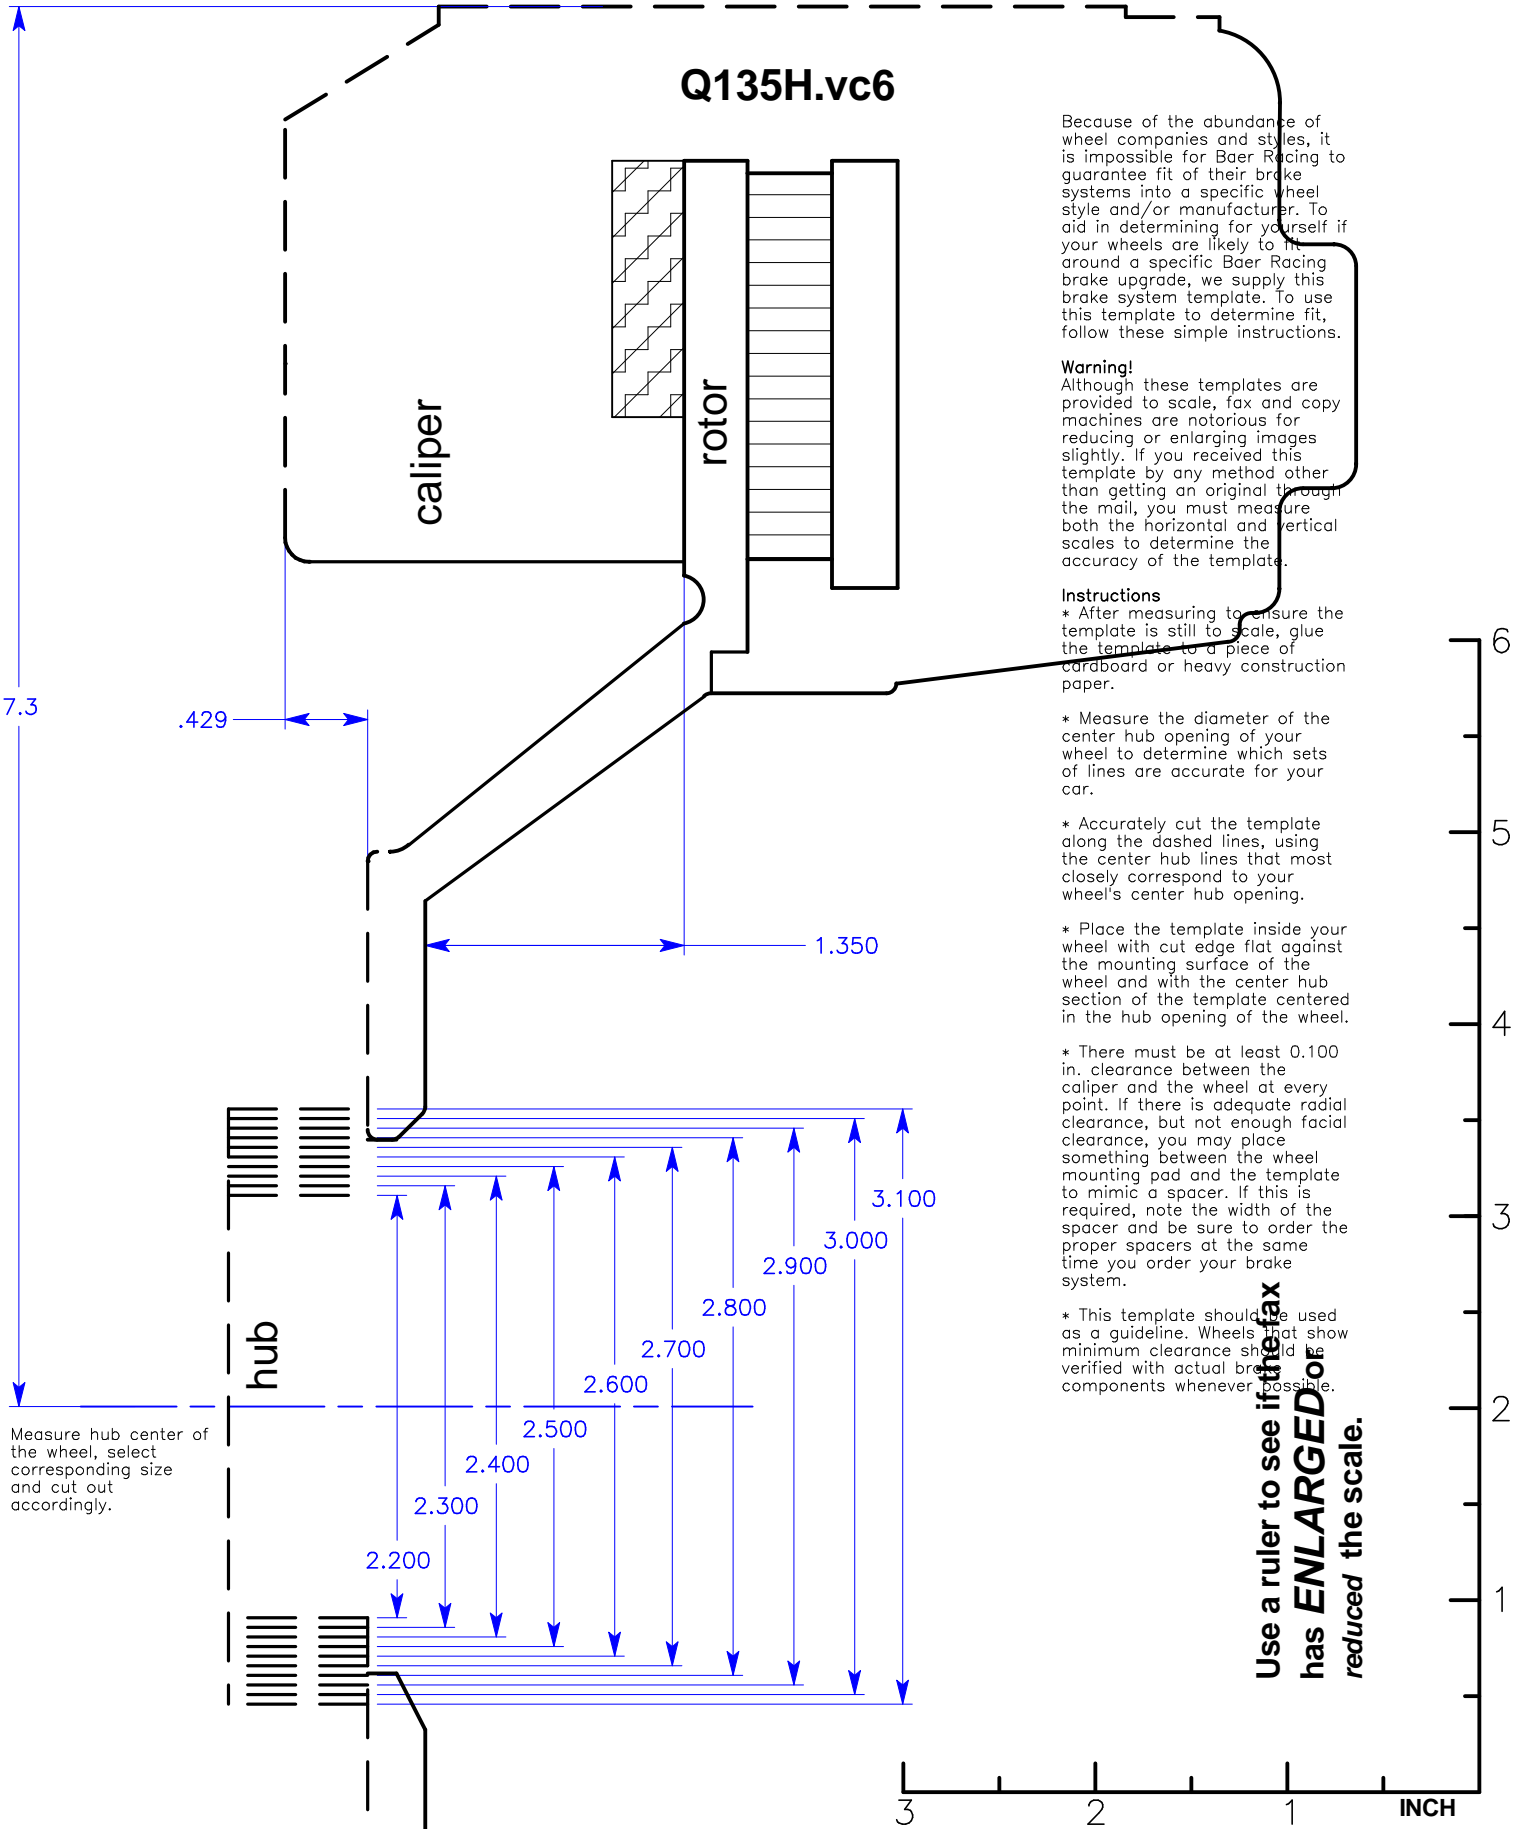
Q135H.vc6

caliper

rotor

7.3

.429

1.350

hub

Measure hub center of the wheel, select corresponding size and cut out accordingly.

3.100
3.000
2.900
2.800
2.700
2.600
2.500
2.400
2.300
2.200

Because of the abundance of wheel companies and styles, it is impossible for Baer Racing to guarantee fit of their brake systems into a specific wheel style and/or manufacturer. To aid in determining for yourself if your wheels are likely to fit around a specific Baer Racing brake upgrade, we supply this brake system template. To use this template to determine fit, follow these simple instructions.

Warning!
Although these templates are provided to scale, fax and copy machines are notorious for reducing or enlarging images slightly. If you received this template by any method other than getting an original through the mail, you must measure both the horizontal and vertical scales to determine the accuracy of the template.

Instructions
* After measuring to ensure the template is still to scale, glue the template to a piece of cardboard or heavy construction paper.

* Measure the diameter of the center hub opening of your wheel to determine which sets of lines are accurate for your car.

* Accurately cut the template along the dashed lines, using the center hub lines that most closely correspond to your wheel's center hub opening.

* Place the template inside your wheel with cut edge flat against the mounting surface of the wheel and with the center hub section of the template centered in the hub opening of the wheel.

* There must be at least 0.100 in. clearance between the caliper and the wheel at every point. If there is adequate radial clearance, but not enough facial clearance, you may place something between the wheel mounting pad and the template to mimic a spacer. If this is required, note the width of the spacer and be sure to order the proper spacers at the same time you order your brake system.

* This template should be used as a guideline. Wheels that show minimum clearance should be verified with actual brake components whenever possible.

Use a ruler to see if the fax has ENLARGED or reduced the scale.

6
5
4
3
2
1

3
2
1
INCH